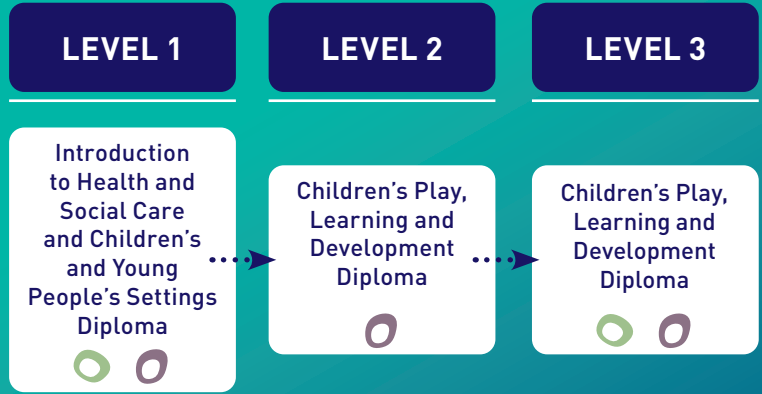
LEVEL 1

LEVEL 2

LEVEL 3

Introduction to Health and Social Care and Children's and Young People's Settings Diploma

Children's Play, Learning and Development Diploma

Children's Play, Learning and Development Diploma